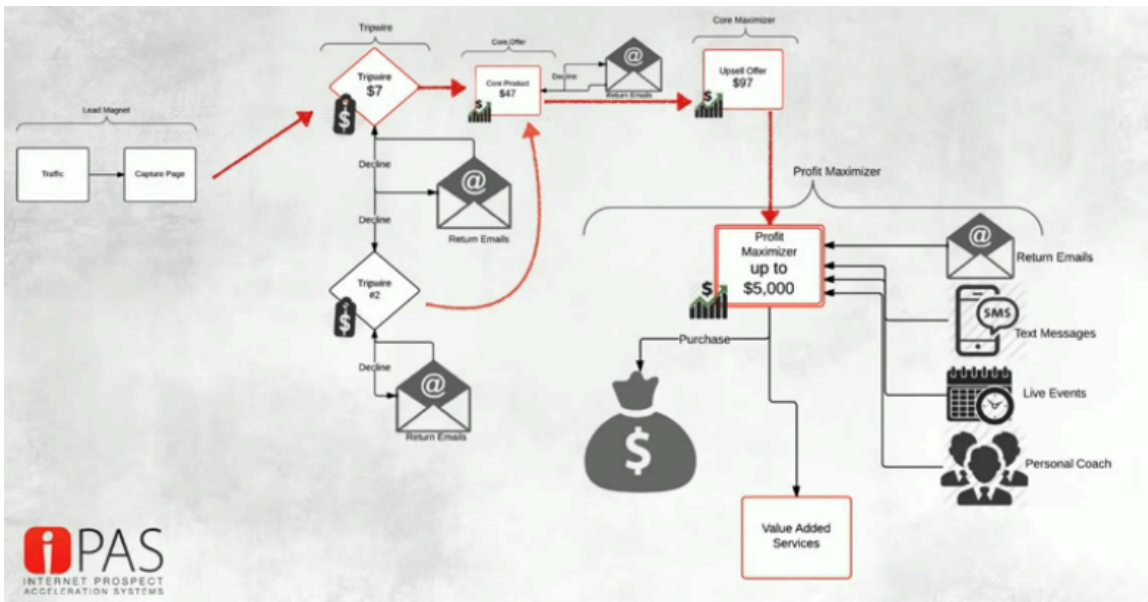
Lead Magnet

Traffic

Capture Page

Tripwire

Tripwire
$7

Decline

Return Emails

Decline

Tripwire
#2

Decline

Return Emails

Core Offer

Core Product
$47

Decline

Return Emails

Core Maximizer

Upsell Offer
$97

Profit Maximizer

Profit Maximizer
up to
$5,000

Return Emails

SMS

Text Messages

Live Events

Personal Coach

Purchase

Value Added Services

iPAS
INTERNET PROSPECT
ACCELERATION SYSTEMS